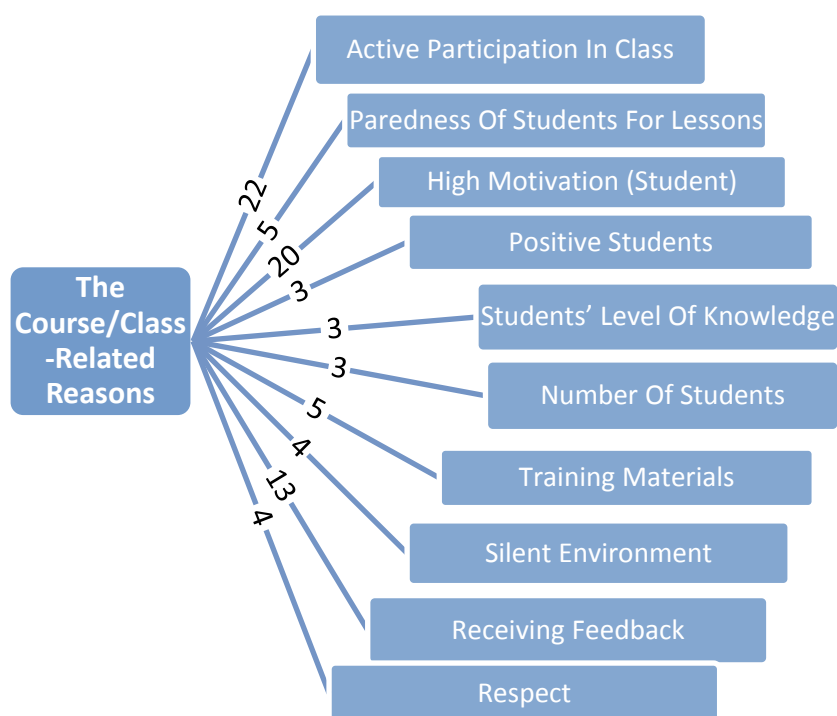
The Course/Class -Related Reasons

22
Active Participation In Class

5
Paredness Of Students For Lessons

20
High Motivation (Student)

3
Positive Students

3
Students' Level Of Knowledge

3
Number Of Students

5
Training Materials

4
Silent Environment

13
Receiving Feedback

4
Respect